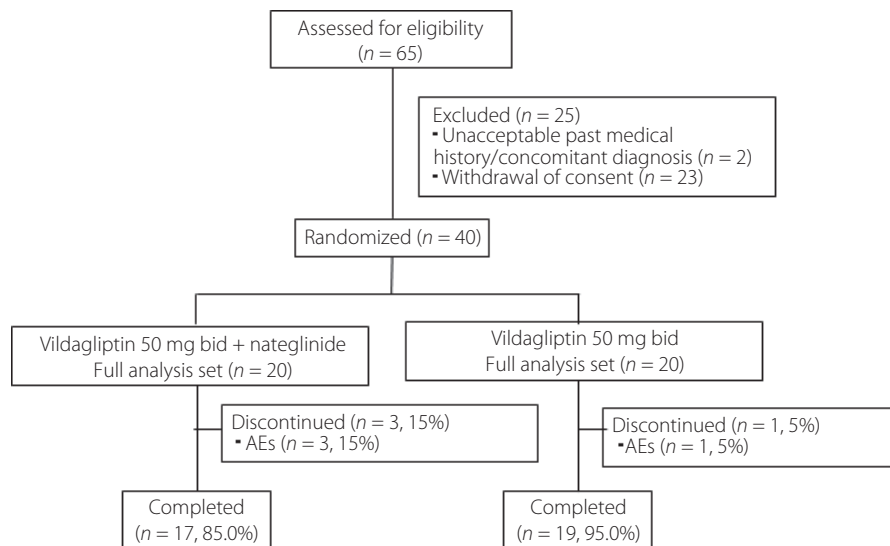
Assessed for eligibility
($n$ = 65)

Excluded ($n$ = 25)
▪ Unacceptable past medical history/concomitant diagnosis ($n$ = 2)
▪ Withdrawal of consent ($n$ = 23)

Randomized ($n$ = 40)

Vildagliptin 50 mg bid + nateglinide
Full analysis set ($n$ = 20)

Vildagliptin 50 mg bid
Full analysis set ($n$ = 20)

Discontinued ($n$ = 3, 15%)
▪ AEs ($n$ = 3, 15%)

Discontinued ($n$ = 1, 5%)
▪AEs ($n$ = 1, 5%)

Completed
($n$ = 17, 85.0%)

Completed
($n$ = 19, 95.0%)